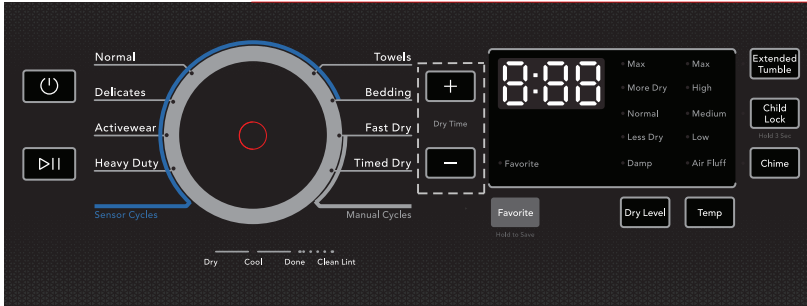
Normal
Delicates
Activewear
Heavy Duty
Sensor Cycles

Towels
Bedding
Fast Dry
Timed Dry
Manual Cycles

+
Dry Time
−

8:88

Favorite

Max
More Dry
Normal
Less Dry
Damp

Max
High
Medium
Low
Air Fluff

Extended Tumble
Child Lock
Hold 3 Sec
Chime

Favorite
Hold to Save
Dry Level
Temp

Dry
Cool
Done
Clean Lint